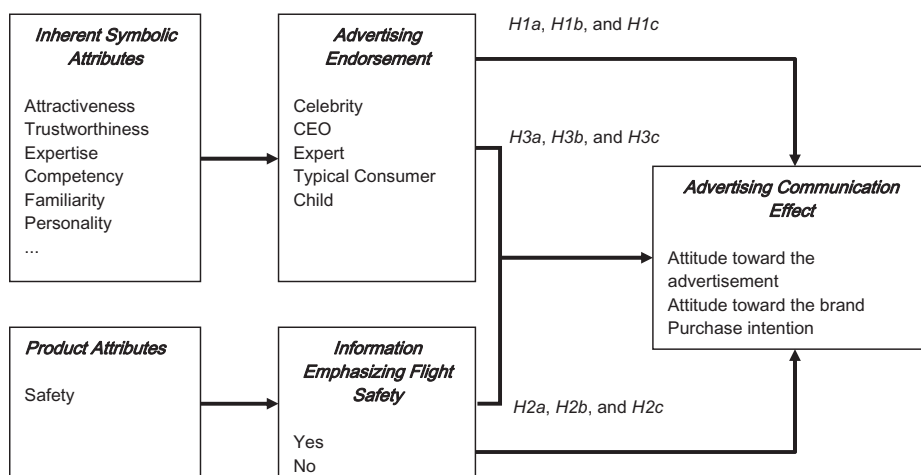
Inherent Symbolic Attributes

Attractiveness
Trustworthiness
Expertise
Competency
Familiarity
Personality
...

Advertising Endorsement

Celebrity
CEO
Expert
Typical Consumer
Child

H1a, H1b, and H1c

H3a, H3b, and H3c

Advertising Communication Effect

Attitude toward the advertisement
Attitude toward the brand
Purchase intention

Product Attributes

Safety

Information Emphasizing Flight Safety

Yes
No

H2a, H2b, and H2c